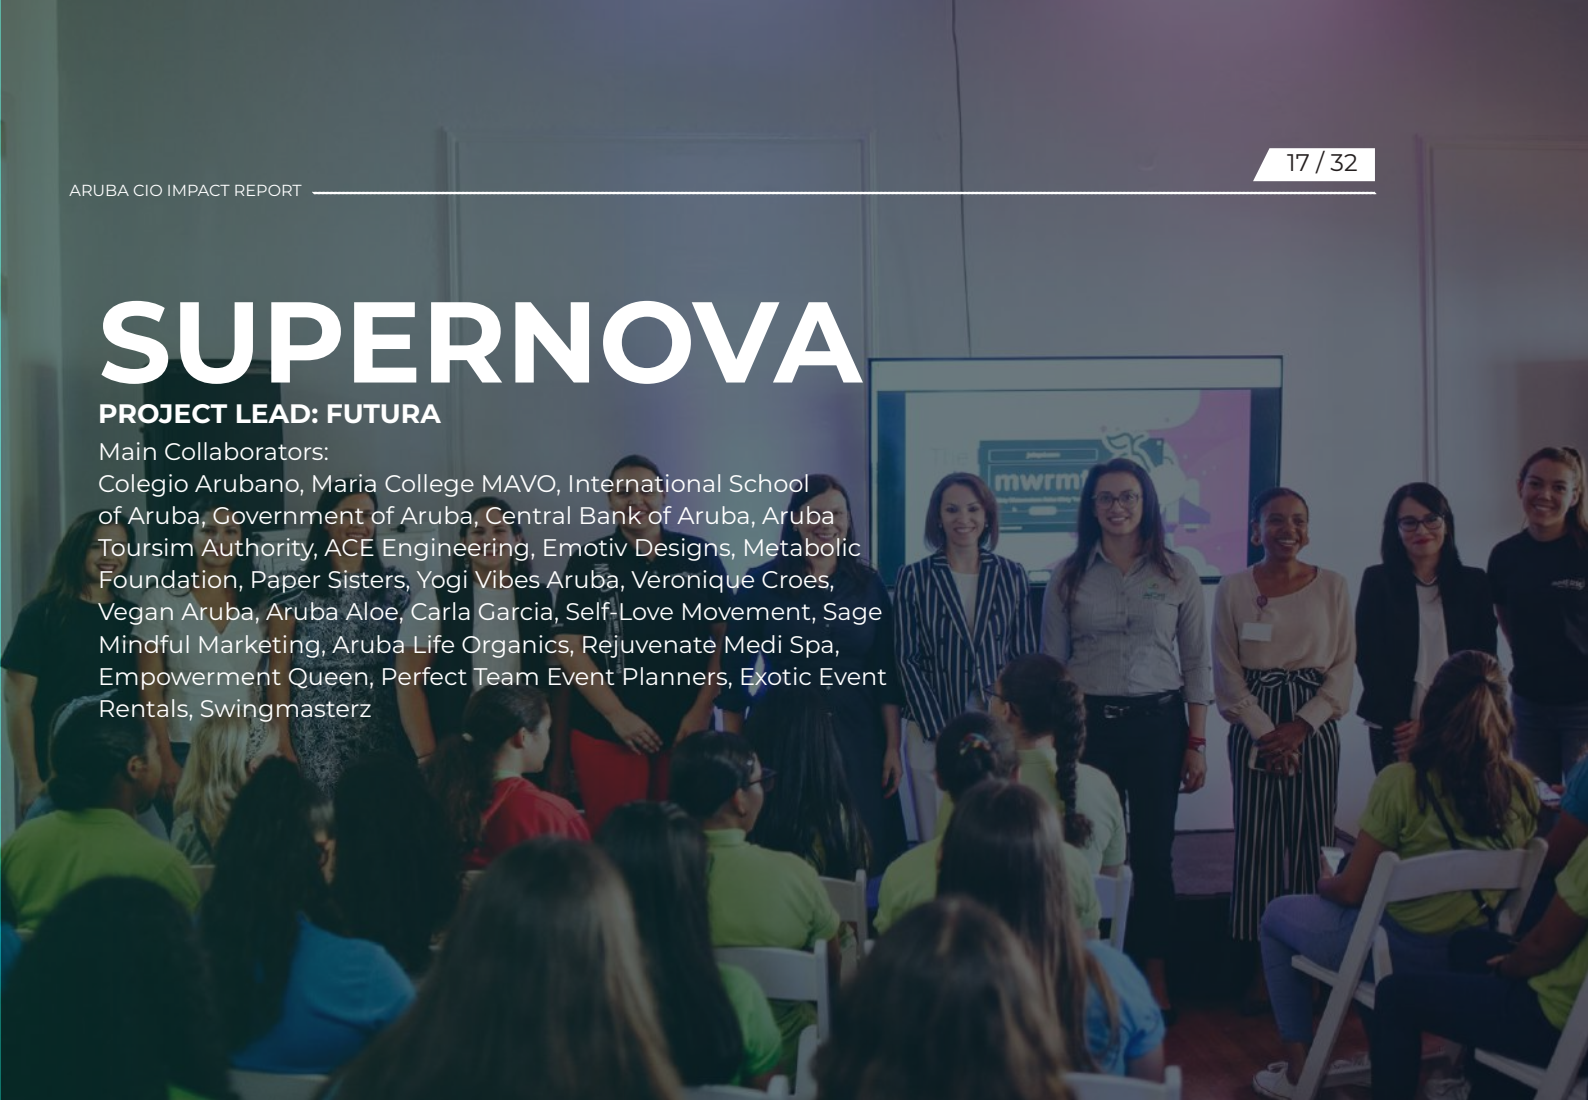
ARUBA CIO IMPACT REPORT

17 / 32

SUPERNOVA

PROJECT LEAD: FUTURA

Main Collaborators:
Colegio Arubano, Maria College MAVO, International School of Aruba, Government of Aruba, Central Bank of Aruba, Aruba Toursim Authority, ACE Engineering, Emotiv Designs, Metabolic Foundation, Paper Sisters, Yogi Vibes Aruba, Veronique Croes, Vegan Aruba, Aruba Aloe, Carla Garcia, Self-Love Movement, Sage Mindful Marketing, Aruba Life Organics, Rejuvenate Medi Spa, Empowerment Queen, Perfect Team Event Planners, Exotic Event Rentals, Swingmasterz

mwrm